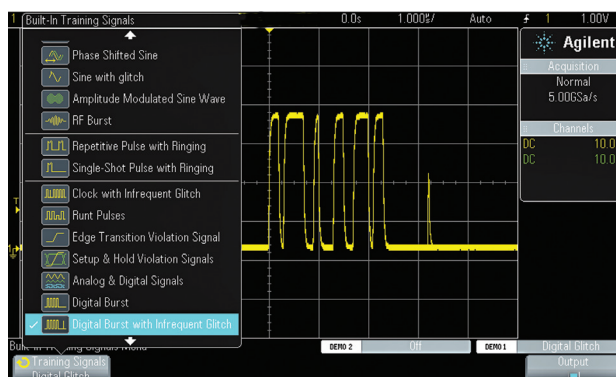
1 Built-In Training Signals
0.0s 1.000$\%$/ Auto 1 1.00V

Phase Shifted Sine
Sine with glitch
Amplitude Modulated Sine Wave
RF Burst
Repetitive Pulse with Ringing
Single-Shot Pulse with Ringing
Clock with Infrequent Glitch
Runt Pulses
Edge Transition Violation Signal
Setup & Hold Violation Signals
Analog & Digital Signals
Digital Burst
Digital Burst with Infrequent Glitch

Agilent
Acquisition
Normal
5.00GSa/s
Channels
DC 10.0
DC 10.0

T
1

Built-In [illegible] Signals Menu
Training Signals
Digital Glitch
DEMO 2
Off
DEMO 1
Digital Glitch
Output